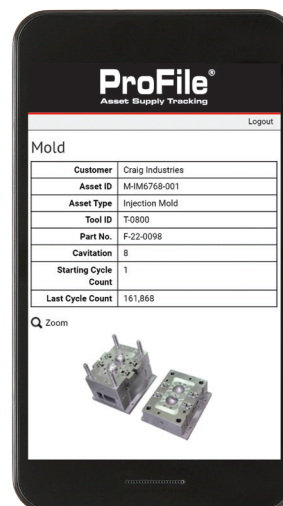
ProFile®
Asset Supply Tracking

Logout

Mold

| Customer | Craig Industries |
|---|---|
| Asset ID | M-IM6768-001 |
| Asset Type | Injection Mold |
| Tool ID | T-0800 |
| Part No. | F-22-0098 |
| Cavitation | 8 |
| Starting Cycle Count | 1 |
| Last Cycle Count | 161,868 |

Zoom